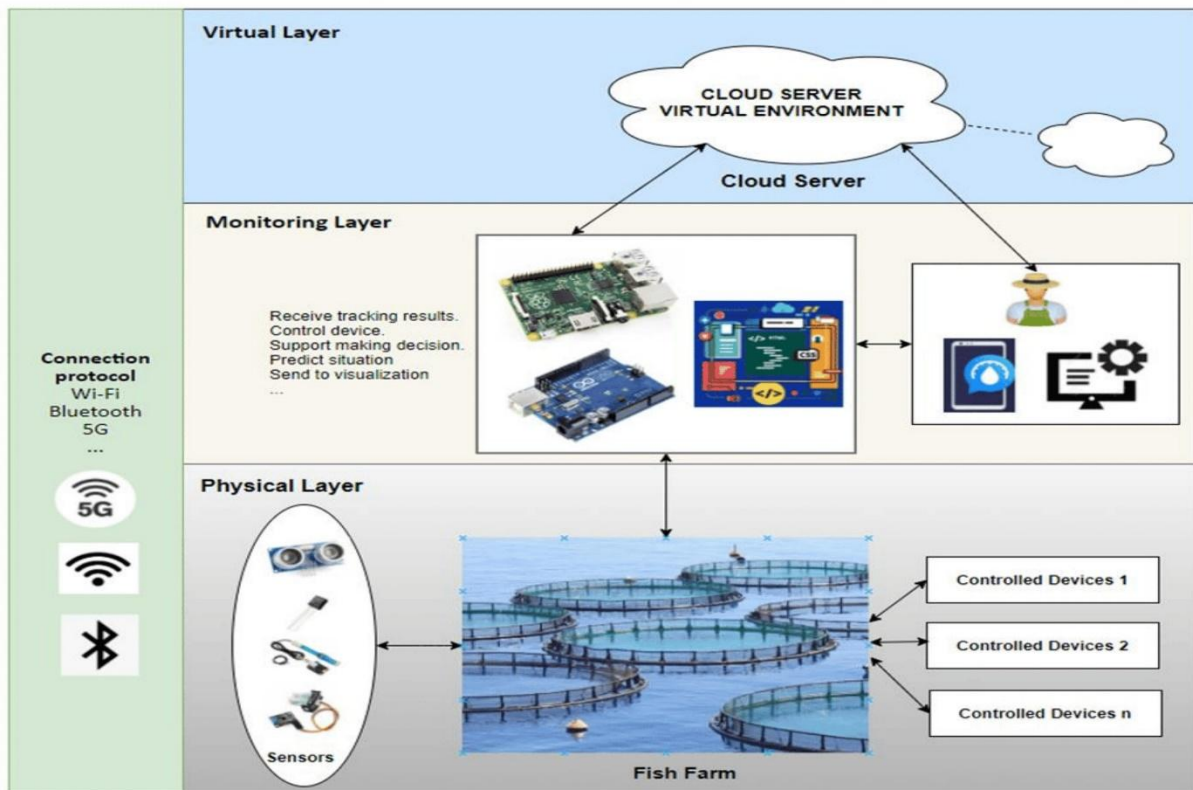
Connection protocol
Wi-Fi
Bluetooth
5G
...

5G

Virtual Layer

CLOUD SERVER
VIRTUAL ENVIRONMENT

Cloud Server

Monitoring Layer

Receive tracking results.
Control device.
Support making decision.
Predict situation
Send to visualization
...

CSS

</>

Physical Layer

Sensors

Fish Farm

Controlled Devices 1

Controlled Devices 2

Controlled Devices n